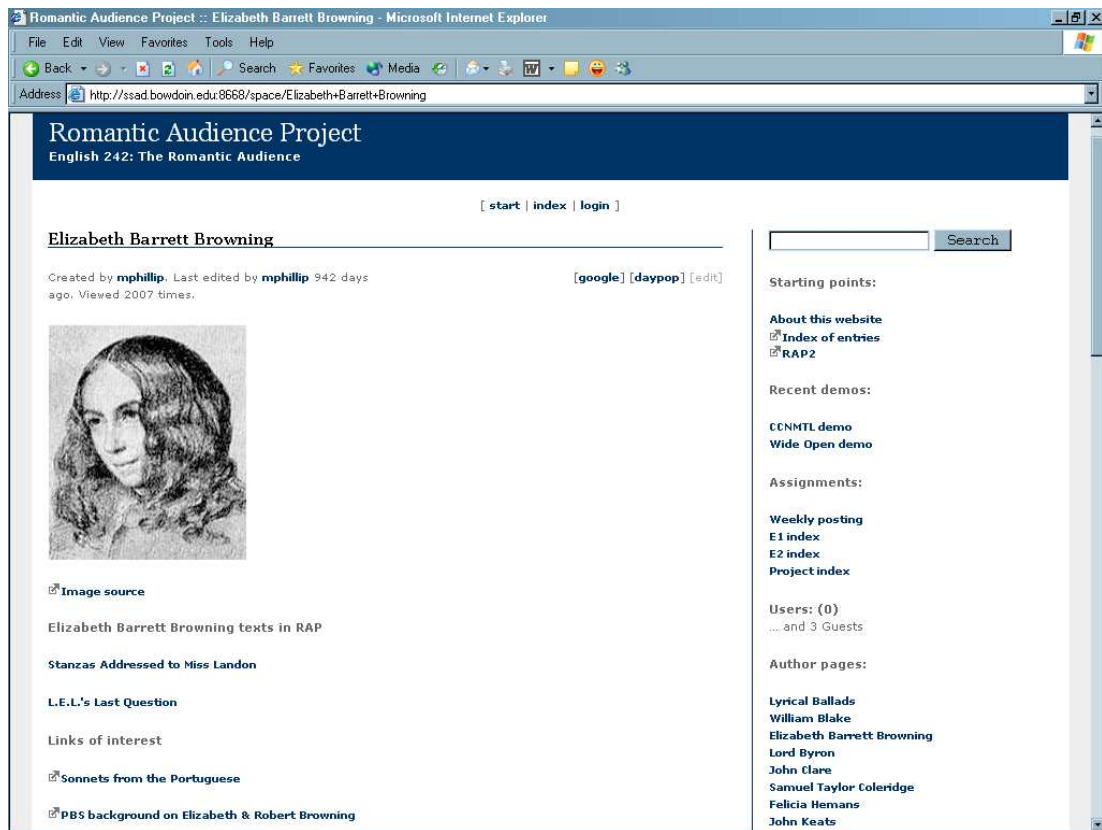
Romantic Audience Project :: Elizabeth Barrett Browning - Microsoft Internet Explorer

File Edit View Favorites Tools Help

Back Search Favorites Media

Address http://ssad.bowdoin.edu:8668/space/Elizabeth+Barrett+Browning

Romantic Audience Project
English 242: The Romantic Audience

[ start | index | login ]

Elizabeth Barrett Browning

Created by mphillip. Last edited by mphillip 942 days ago. Viewed 2007 times.

[google] [daypop] [edit]

Image source

Elizabeth Barrett Browning texts in RAP

Stanzas Addressed to Miss Landon

L.E.L.'s Last Question

Links of interest

Sonnets from the Portuguese

PBS background on Elizabeth & Robert Browning

Search

Starting points:

About this website
Index of entries
RAP2

Recent demos:

CCNMTL demo
Wide Open demo

Assignments:

Weekly posting
E1 index
E2 index
Project index

Users: (0)
... and 3 Guests

Author pages:

Lyrical Ballads
William Blake
Elizabeth Barrett Browning
Lord Byron
John Clare
Samuel Taylor Coleridge
Felicia Hemans
John Keats